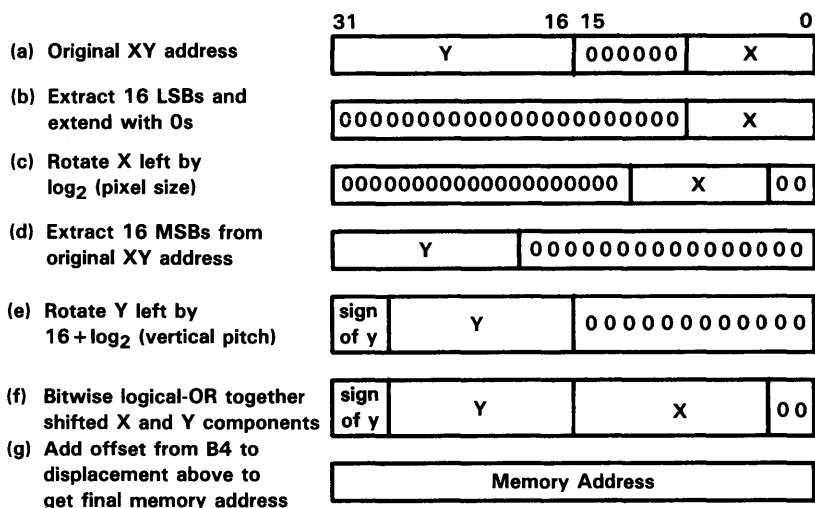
31 16 15 0

(a) Original XY address

| Y | 000000 | X |
|---|---|---|

(b) Extract 16 LSBs and extend with 0s

| 0000000000000000000000 | X |
|---|---|

(c) Rotate X left by $\log_2$ (pixel size)

| 0000000000000000000 | X | 00 |
|---|---|---|

(d) Extract 16 MSBs from original XY address

| Y | 0000000000000000 |
|---|---|

(e) Rotate Y left by $16+\log_2$ (vertical pitch)

| sign of y | Y | 000000000000 |
|---|---|---|

(f) Bitwise logical-OR together shifted X and Y components

| sign of y | Y | X | 00 |
|---|---|---|---|

(g) Add offset from B4 to displacement above to get final memory address

| Memory Address |
|---|